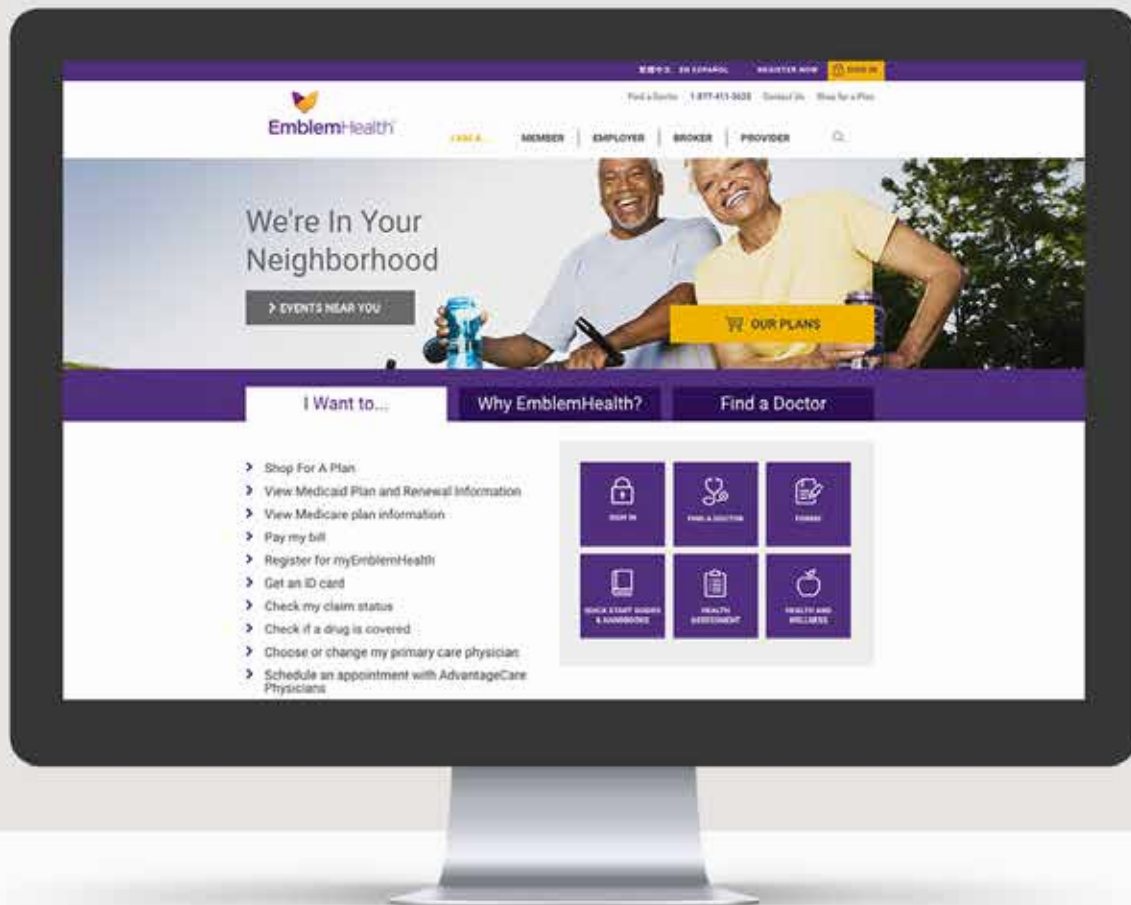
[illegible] EN ESPAÑOL REGISTER NOW SIGN IN

Find a Doctor 1-877-411-3625 Contact Us Shop for a Plan

EmblemHealth

I AM A... MEMBER | EMPLOYER | BROKER | PROVIDER

We're In Your Neighborhood

> EVENTS NEAR YOU

OUR PLANS

I Want to...

Why EmblemHealth?

Find a Doctor

> Shop For A Plan
> View Medicaid Plan and Renewal Information
> View Medicare plan information
> Pay my bill
> Register for myEmblemHealth
> Get an ID card
> Check my claim status
> Check if a drug is covered
> Choose or change my primary care physician
> Schedule an appointment with AdvantageCare Physicians

SIGN IN

FIND A DOCTOR

FORMS

QUICK START GUIDES & HANDBOOKS

HEALTH ASSESSMENT

HEALTH AND WELLNESS